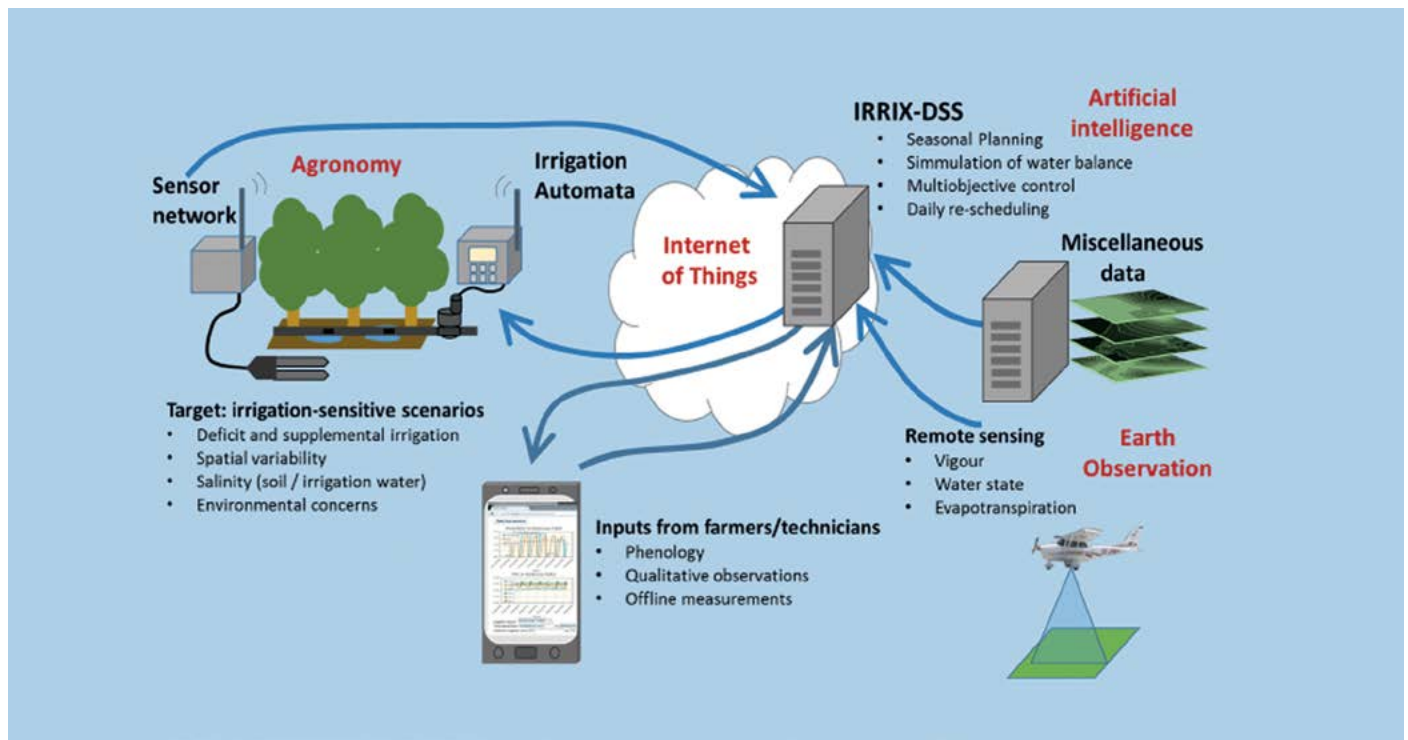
IRRIX-DSS
• Seasonal Planning
• Simmulation of water balance
• Multiobjective control
• Daily re-scheduling

Artificial intelligence

Sensor network

Agronomy

Irrigation Automata

Internet of Things

Miscellaneous data

Target: irrigation-sensitive scenarios
• Deficit and supplemental irrigation
• Spatial variability
• Salinity (soil / irrigation water)
• Environmental concerns

Remote sensing
• Vigour
• Water state
• Evapotranspiration

Earth Observation

Inputs from farmers/technicians
• Phenology
• Qualitative observations
• Offline measurements